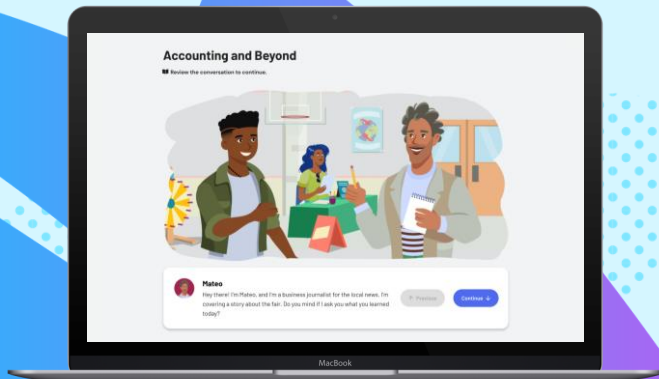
Accounting and Beyond

Review the conversation to continue.

Mateo

Hey there! I'm Mateo, and I'm a business journalist for the local news. I'm covering a story about the fair. Do you mind if I ask you what you learned today?

Previous

Continue

MacBook